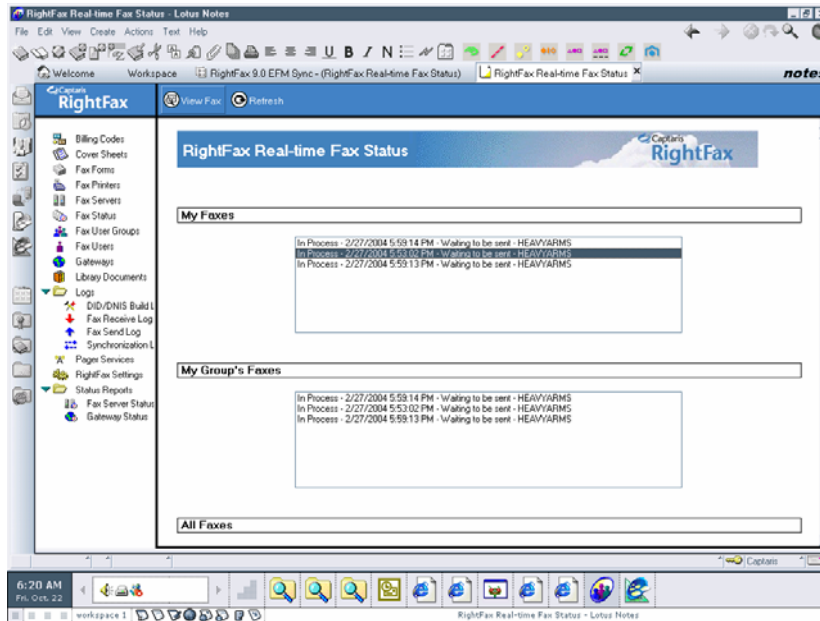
RightFax Real-time Fax Status - Lotus Notes

File Edit View Create Actions Text Help

Welcome Workspace RightFax 9.0 EFM Sync - (RightFax Real-time Fax Status) RightFax Real-time Fax Status

notes

Captaris RightFax

View Fax Refresh

Billing Codes
Cover Sheets
Fax Forms
Fax Printers
Fax Servers
Fax Status
Fax User Groups
Fax Users
Gateways
Library Documents
Logs
DID/DNIS Build L
Fax Receive Log
Fax Send Log
Synchronization L
Pager Services
RightFax Settings
Status Reports
Fax Server Status
Gateway Status

RightFax Real-time Fax Status

Captaris RightFax

My Faxes

In Process - 2/27/2004 5:59:14 PM - Waiting to be sent - HEAVYARMS
In Process - 2/27/2004 5:53:02 PM - Waiting to be sent - HEAVYARMS
In Process - 2/27/2004 5:59:13 PM - Waiting to be sent - HEAVYARMS

My Group's Faxes

In Process - 2/27/2004 5:59:14 PM - Waiting to be sent - HEAVYARMS
In Process - 2/27/2004 5:53:02 PM - Waiting to be sent - HEAVYARMS
In Process - 2/27/2004 5:59:13 PM - Waiting to be sent - HEAVYARMS

All Faxes

Captaris

6:20 AM
Fri. Oct. 22

workspace 1

RightFax Real-time Fax Status - Lotus Notes